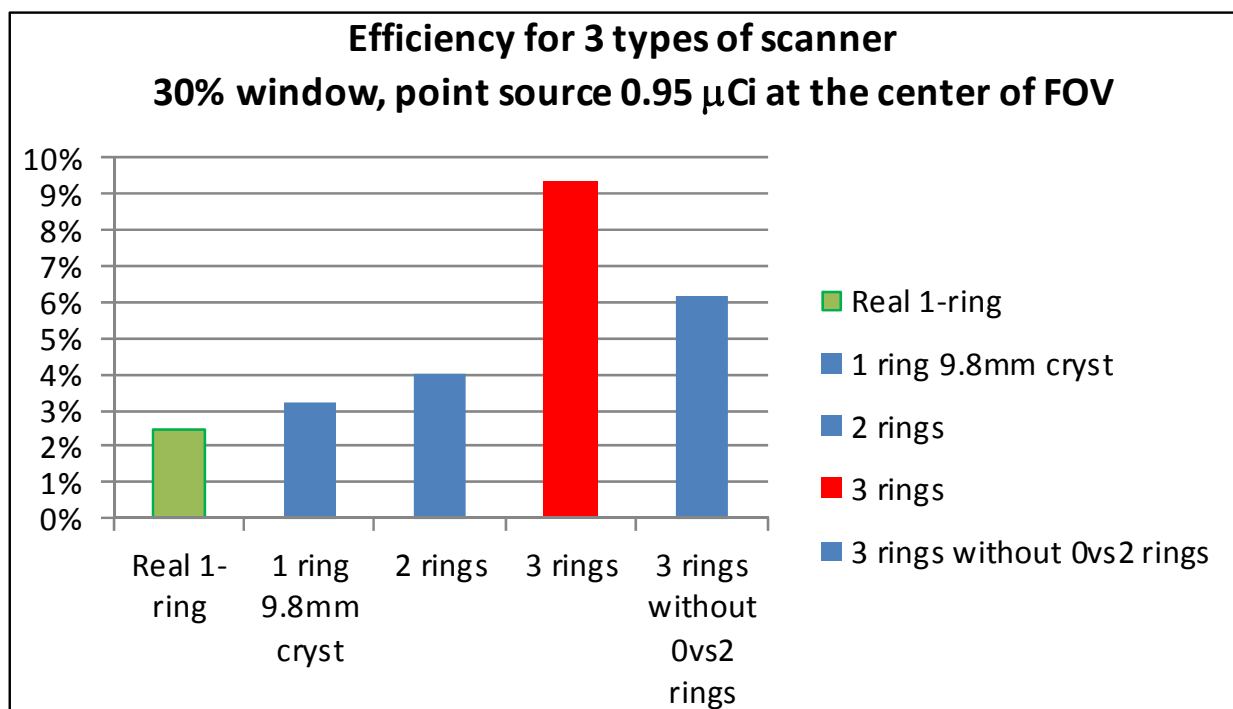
Efficiency for 3 types of scanner
30% window, point source 0.95 $\mu$Ci at the center of FOV

10%
9%
8%
7%
6%
5%
4%
3%
2%
1%
0%

Real 1-ring
1 ring 9.8mm cryst
2 rings
3 rings
3 rings without 0vs2 rings

Real 1-ring
1 ring 9.8mm cryst
2 rings
3 rings
3 rings without 0vs2 rings